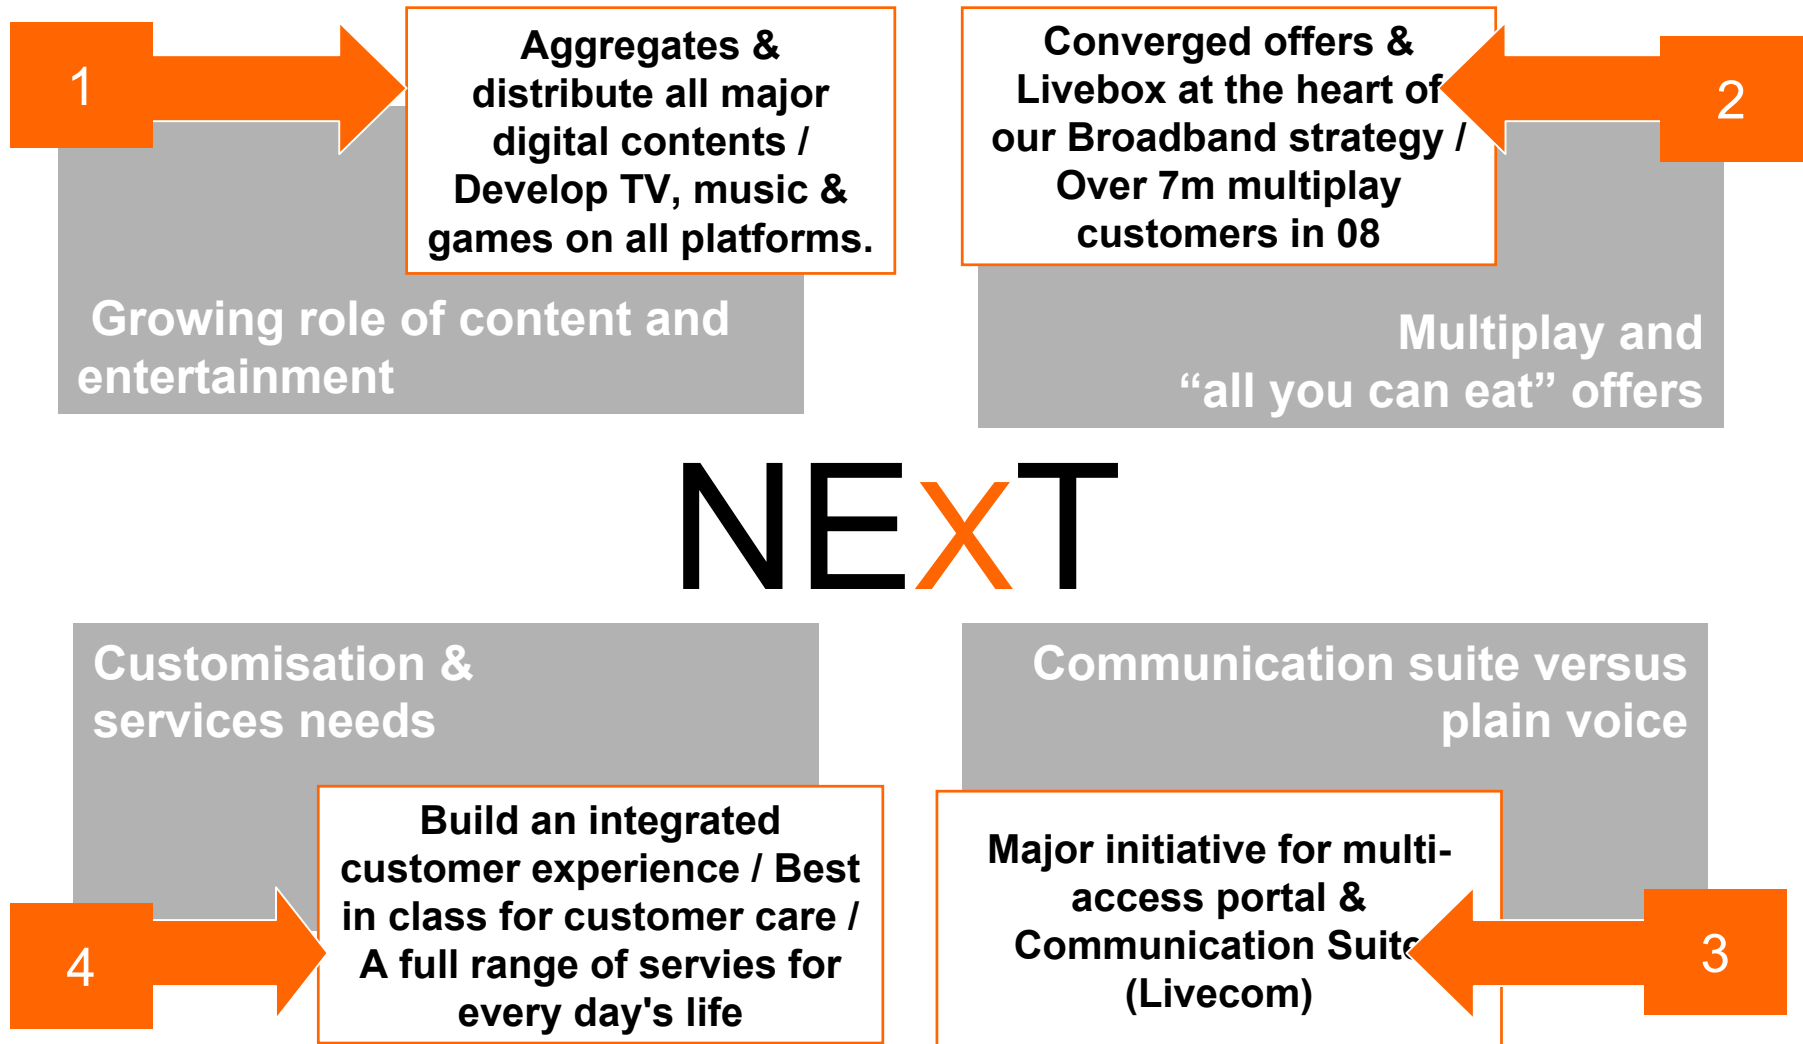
1

Aggregates & distribute all major digital contents / Develop TV, music & games on all platforms.

Growing role of content and entertainment

Converged offers & Livebox at the heart of our Broadband strategy / Over 7m multiplay customers in 08

2

Multiplay and "all you can eat" offers

NEXT

Customisation & services needs

Communication suite versus plain voice

Build an integrated customer experience / Best in class for customer care / A full range of servies for every day's life

4

Major initiative for multi-access portal & Communication Suite (Livecom)

3